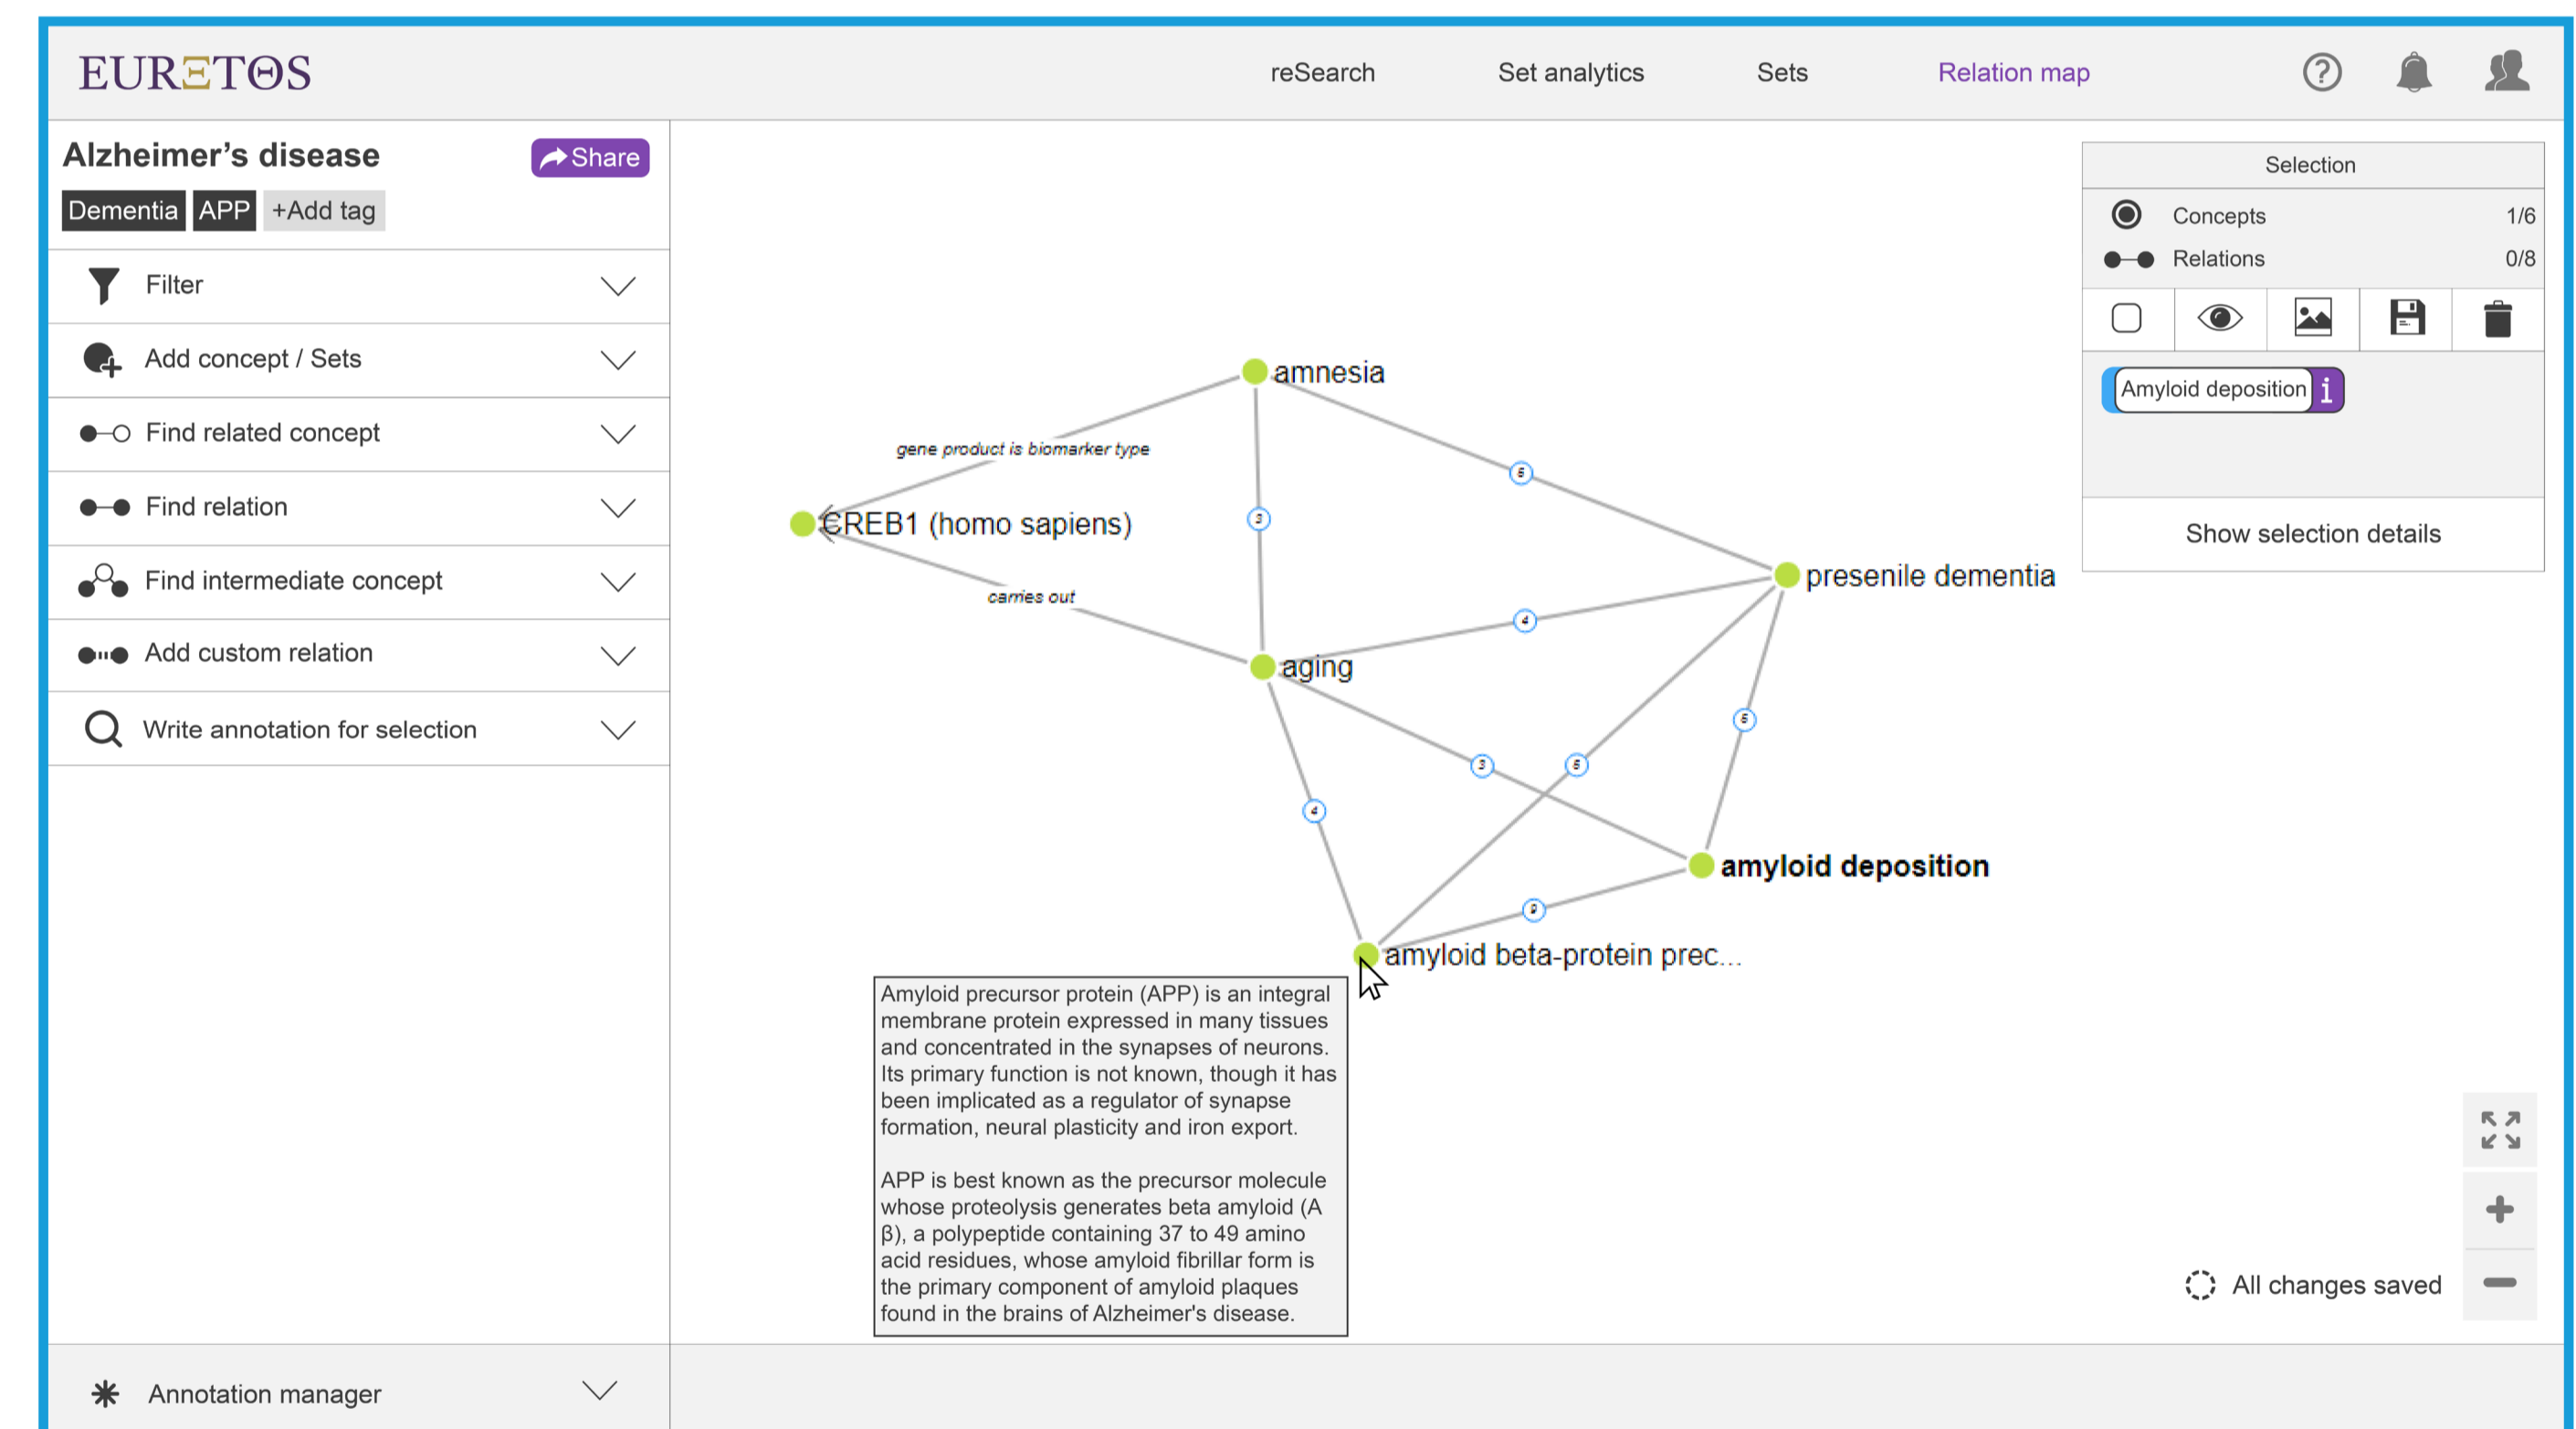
EURΞTΘS

reSearch Set analytics Sets Relation map

Alzheimer's disease

Share

Dementia APP +Add tag

Filter

Add concept / Sets

Find related concept

Find relation

Find intermediate concept

Add custom relation

Write annotation for selection

Annotation manager

amnesia

gene product is biomarker type

CREB1 (homo sapiens)

carries out

aging

presenile dementia

amyloid deposition

amyloid beta-protein prec...

Amyloid precursor protein (APP) is an integral membrane protein expressed in many tissues and concentrated in the synapses of neurons. Its primary function is not known, though it has been implicated as a regulator of synapse formation, neural plasticity and iron export.

APP is best known as the precursor molecule whose proteolysis generates beta amyloid (A β), a polypeptide containing 37 to 49 amino acid residues, whose amyloid fibrillar form is the primary component of amyloid plaques found in the brains of Alzheimer's disease.

Selection

Concepts 1/6

Relations 0/8

Amyloid deposition i

Show selection details

All changes saved